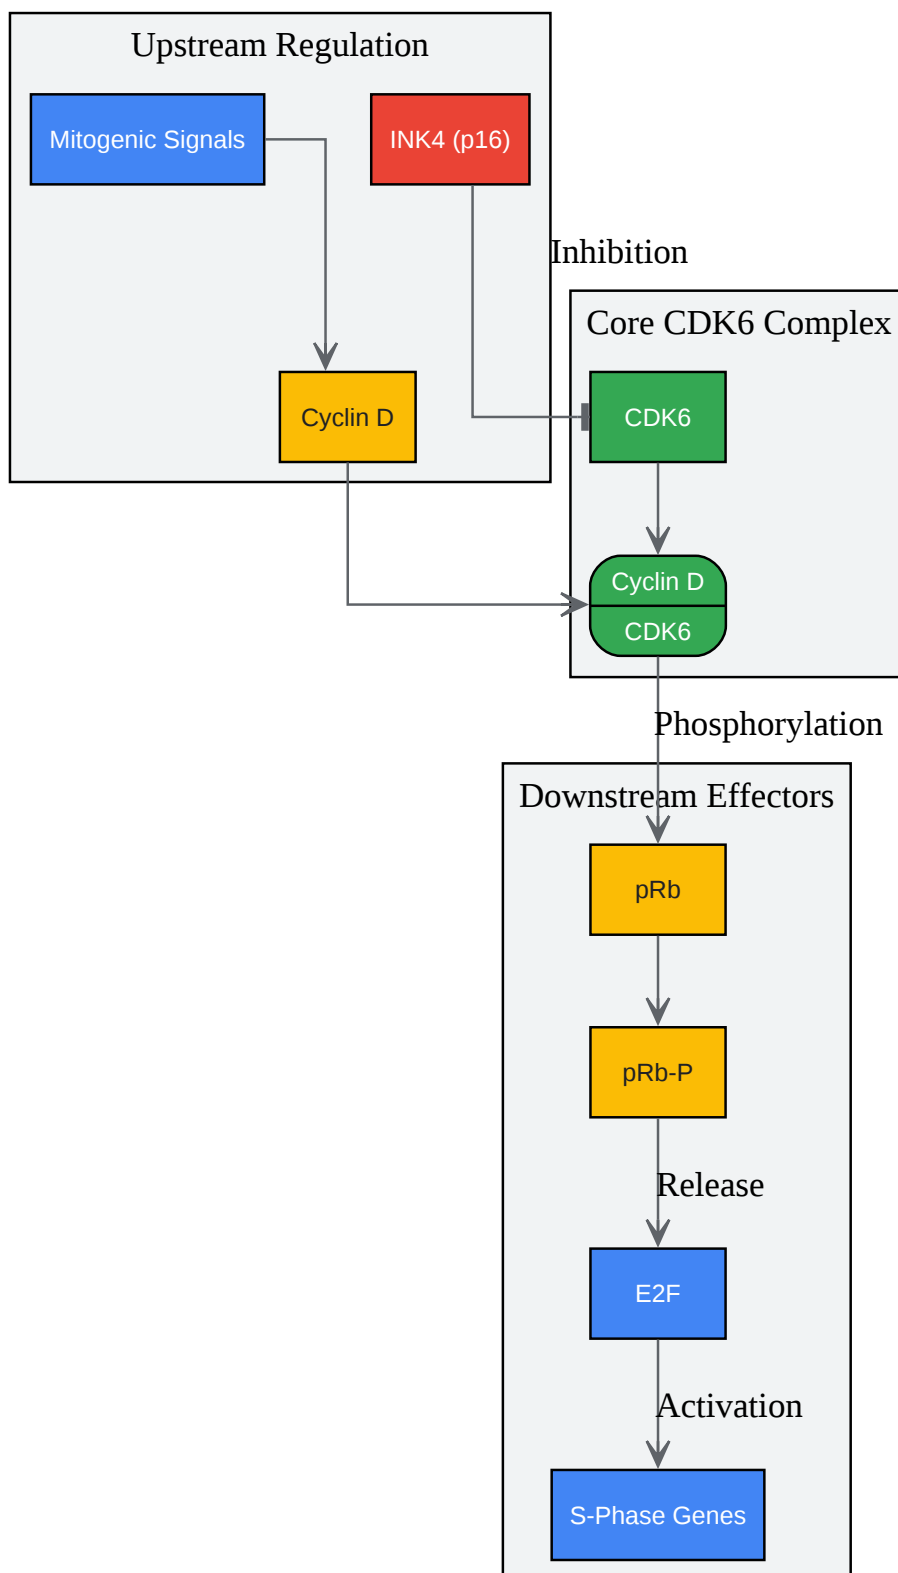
Upstream Regulation

Mitogenic Signals

INK4 (p16)

Cyclin D

Inhibition

Core CDK6 Complex

CDK6

Cyclin D
CDK6

Phosphorylation

Downstream Effectors

pRb

pRb-P

Release

E2F

Activation

S-Phase Genes